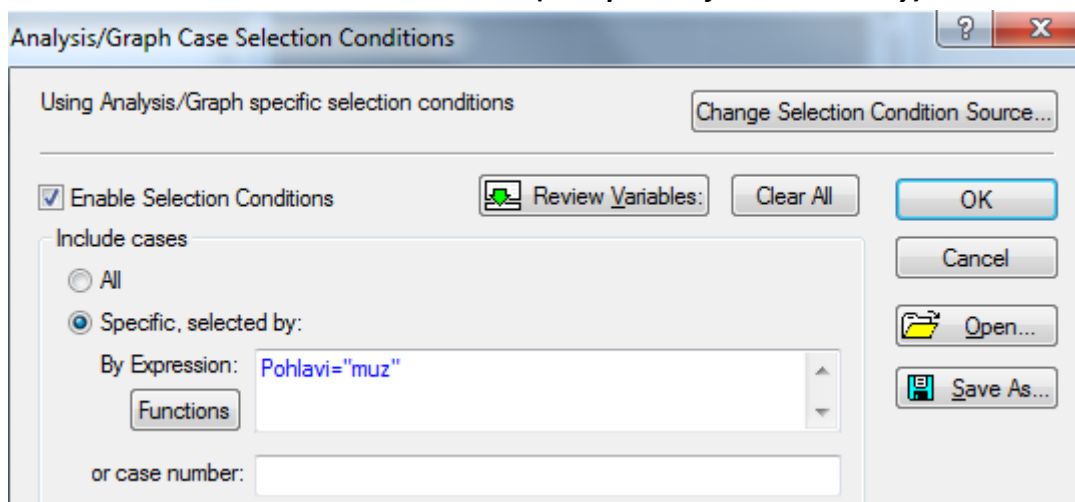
Analysis/Graph Case Selection Conditions

?

X

Using Analysis/Graph specific selection conditions

Change Selection Condition Source...

Enable Selection Conditions

Review Variables:

Clear All

OK

Include cases

All

Cancel

Specific, selected by:

Open...

By Expression:

Pohlavi="muz"

Save As...

Functions

or case number: